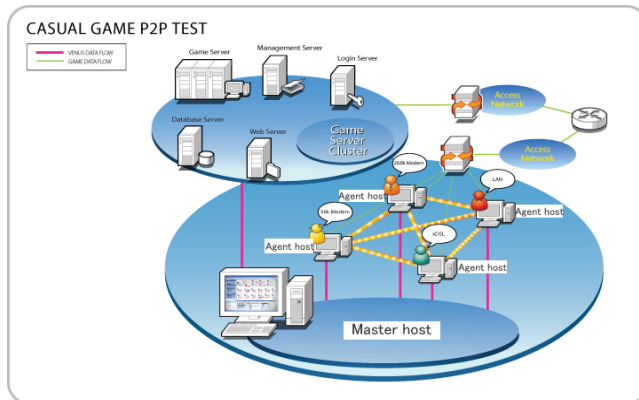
CASUAL GAME P2P TEST

VENUS DATA FLOW
GAME DATA FLOW

Game Server
Management Server
Login Server
Database Server
Web Server
Game Server Cluster

Access Network
Access Network

256k Modem
Agent host
LAN
Agent host
56k Modem
Agent host
xDSL
Agent host

Master host